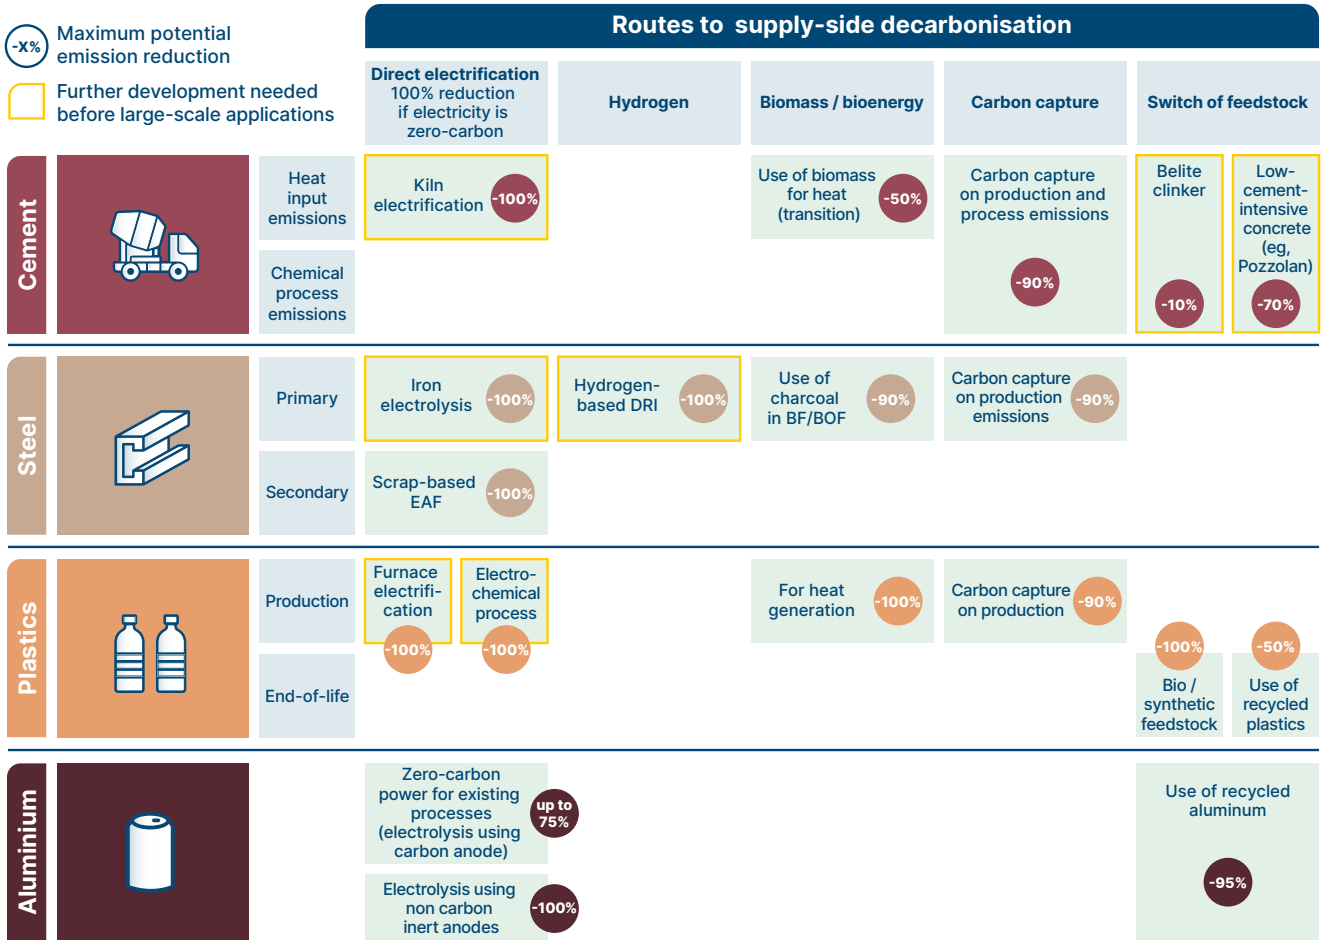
-X% Maximum potential emission reduction

Further development needed before large-scale applications

Routes to supply-side decarbonisation

| | | Direct electrification 100% reduction if electricity is zero-carbon | Hydrogen | Biomass / bioenergy | Carbon capture | Switch of feedstock |
|---|---|---|---|---|---|---|
| Cement | Heat input emissions | Kiln electrification -100% | | Use of biomass for heat (transition) -50% | Carbon capture on production and process emissions -90% | Belite clinker -10%; Low-cement-intensive concrete (eg, Pozzolan) -70% |
| | Chemical process emissions | | | | | |
| Steel | Primary | Iron electrolysis -100% | Hydrogen-based DRI -100% | Use of charcoal in BF/BOF -90% | Carbon capture on production emissions -90% | |
| | Secondary | Scrap-based EAF -100% | | | | |
| Plastics | Production | Furnace electrification -100%; Electro-chemical process -100% | | For heat generation -100% | Carbon capture on production -90% | |
| | End-of-life | | | | | -100% Bio / synthetic feedstock; -50% Use of recycled plastics |
| Aluminium | | Zero-carbon power for existing processes (electrolysis using carbon anode) up to 75% | | | | Use of recycled aluminum -95% |
| | | Electrolysis using non carbon inert anodes -100% | | | | |